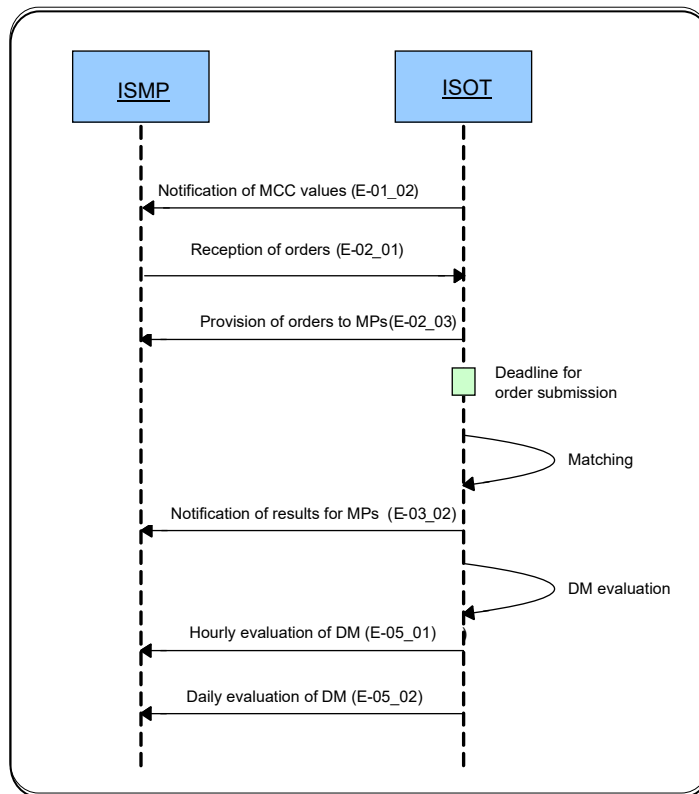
ISMP

ISOT

Notification of MCC values (E-01_02)

Reception of orders (E-02_01)

Provision of orders to MPs(E-02_03)

Deadline for order submission

Matching

Notification of results for MPs (E-03_02)

DM evaluation

Hourly evaluation of DM (E-05_01)

Daily evaluation of DM (E-05_02)